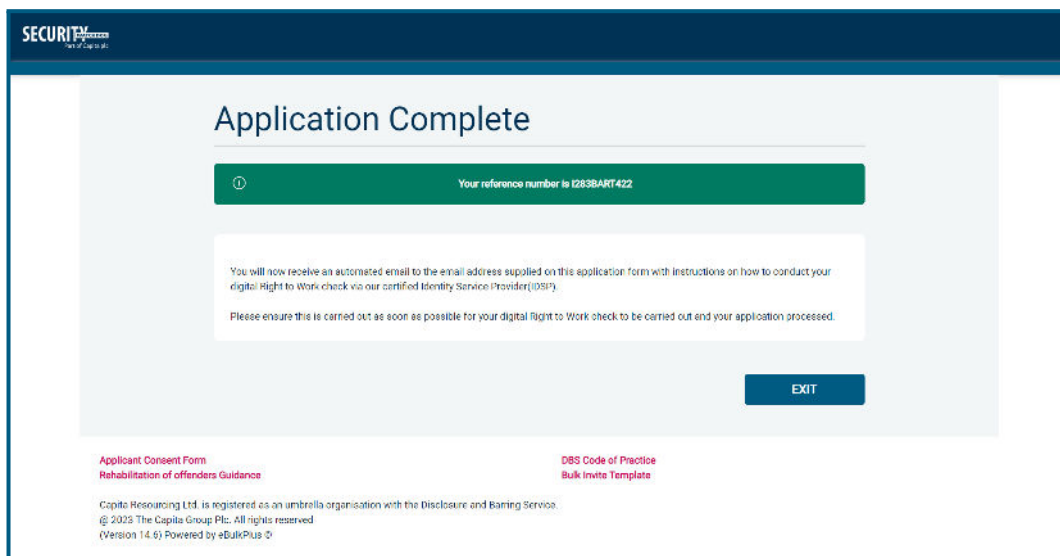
SECURITY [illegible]
Part of Capita plc

Application Complete

ⓘ Your reference number is I283BART422

You will now receive an automated email to the email address supplied on this application form with instructions on how to conduct your digital Right to Work check via our certified Identity Service Provider(IDSP).

Please ensure this is carried out as soon as possible for your digital Right to Work check to be carried out and your application processed.

EXIT

Applicant Consent Form
Rehabilitation of offenders Guidance

DBS Code of Practice
Bulk Invite Template

Capita Resourcing Ltd. is registered as an umbrella organisation with the Disclosure and Barring Service.
@ 2023 The Capita Group Plc. All rights reserved
(Version 14.6) Powered by eBulkPlus ©